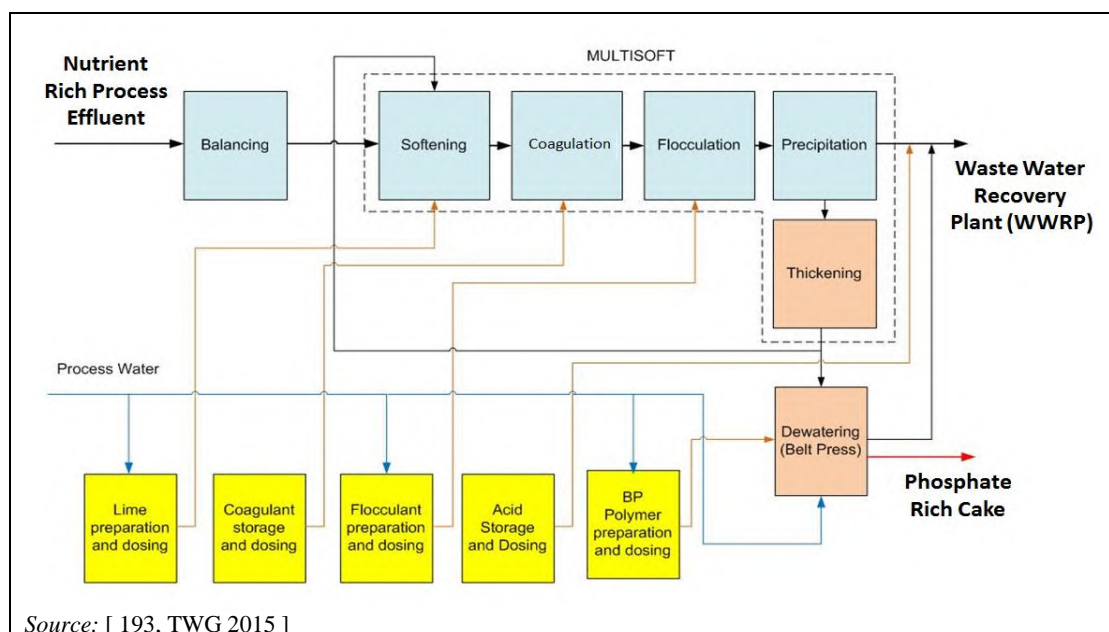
Nutrient Rich Process Effluent

MULTISOFT

Balancing

Softening

Coagulation

Flocculation

Precipitation

Waste Water Recovery Plant (WWRP)

Thickening

Process Water

Dewatering (Belt Press)

Phosphate Rich Cake

Lime preparation and dosing

Coagulant storage and dosing

Flocculant preparation and dosing

Acid Storage and Dosing

BP Polymer preparation and dosing

*Source:* [ 193, TWG 2015 ]